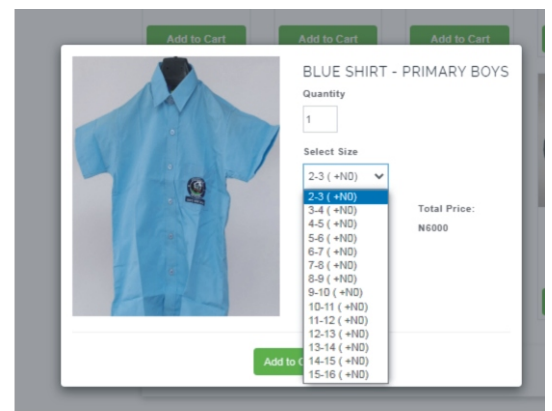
Add to Cart
Add to Cart
Add to Cart

BLUE SHIRT - PRIMARY BOYS

Quantity

1

Select Size

2-3 ( +N0)

2-3 ( +N0)
3-4 ( +N0)
4-5 ( +N0)
5-6 ( +N0)
6-7 ( +N0)
7-8 ( +N0)
8-9 ( +N0)
9-10 ( +N0)
10-11 ( +N0)
11-12 ( +N0)
12-13 ( +N0)
13-14 ( +N0)
14-15 ( +N0)
15-16 ( +N0)

Total Price:
N6000

Add to C